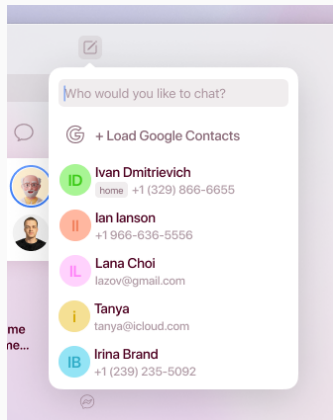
Who would you like to chat?

+ Load Google Contacts

ID Ivan Dmitrievich
home +1 (329) 866-6655

II Ian Ianson
+1 966-636-5556

IL Lana Choi
lazov@gmail.com

i Tanya
tanya@icloud.com

IB Irina Brand
+1 (239) 235-5092

me
ne...